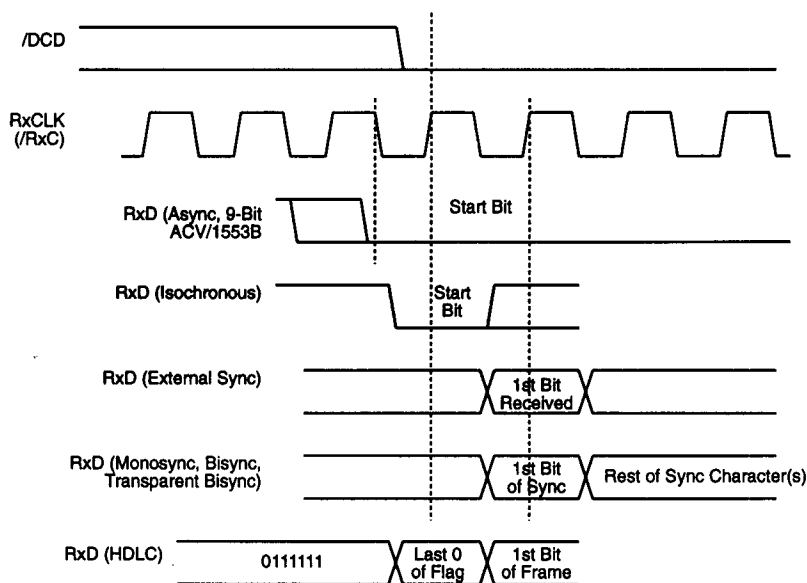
/DCD

RxCLK (/RxC)

RxD (Async, 9-Bit ACV/1553B

Start Bit

RxD (Isochronous)

Start Bit

RxD (External Sync)

1st Bit Received

RxD (Monosync, Bisync, Transparent Bisync)

1st Bit of Sync

Rest of Sync Character(s)

RxD (HDLC)

0111111

Last 0 of Flag

1st Bit of Frame